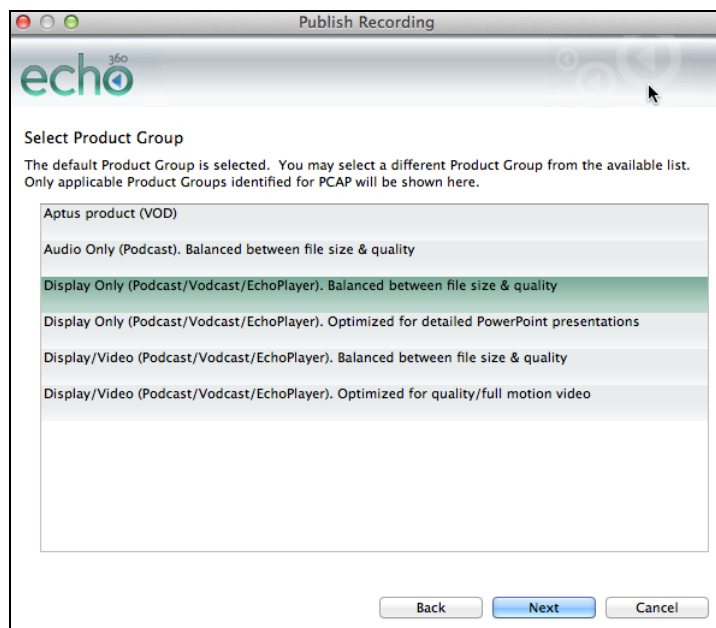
Publish Recording

echo 360

Select Product Group

The default Product Group is selected. You may select a different Product Group from the available list. Only applicable Product Groups identified for PCAP will be shown here.

Aptus product (VOD)

Audio Only (Podcast). Balanced between file size & quality

Display Only (Podcast/Vodcast/EchoPlayer). Balanced between file size & quality

Display Only (Podcast/Vodcast/EchoPlayer). Optimized for detailed PowerPoint presentations

Display/Video (Podcast/Vodcast/EchoPlayer). Balanced between file size & quality

Display/Video (Podcast/Vodcast/EchoPlayer). Optimized for quality/full motion video

Back Next Cancel